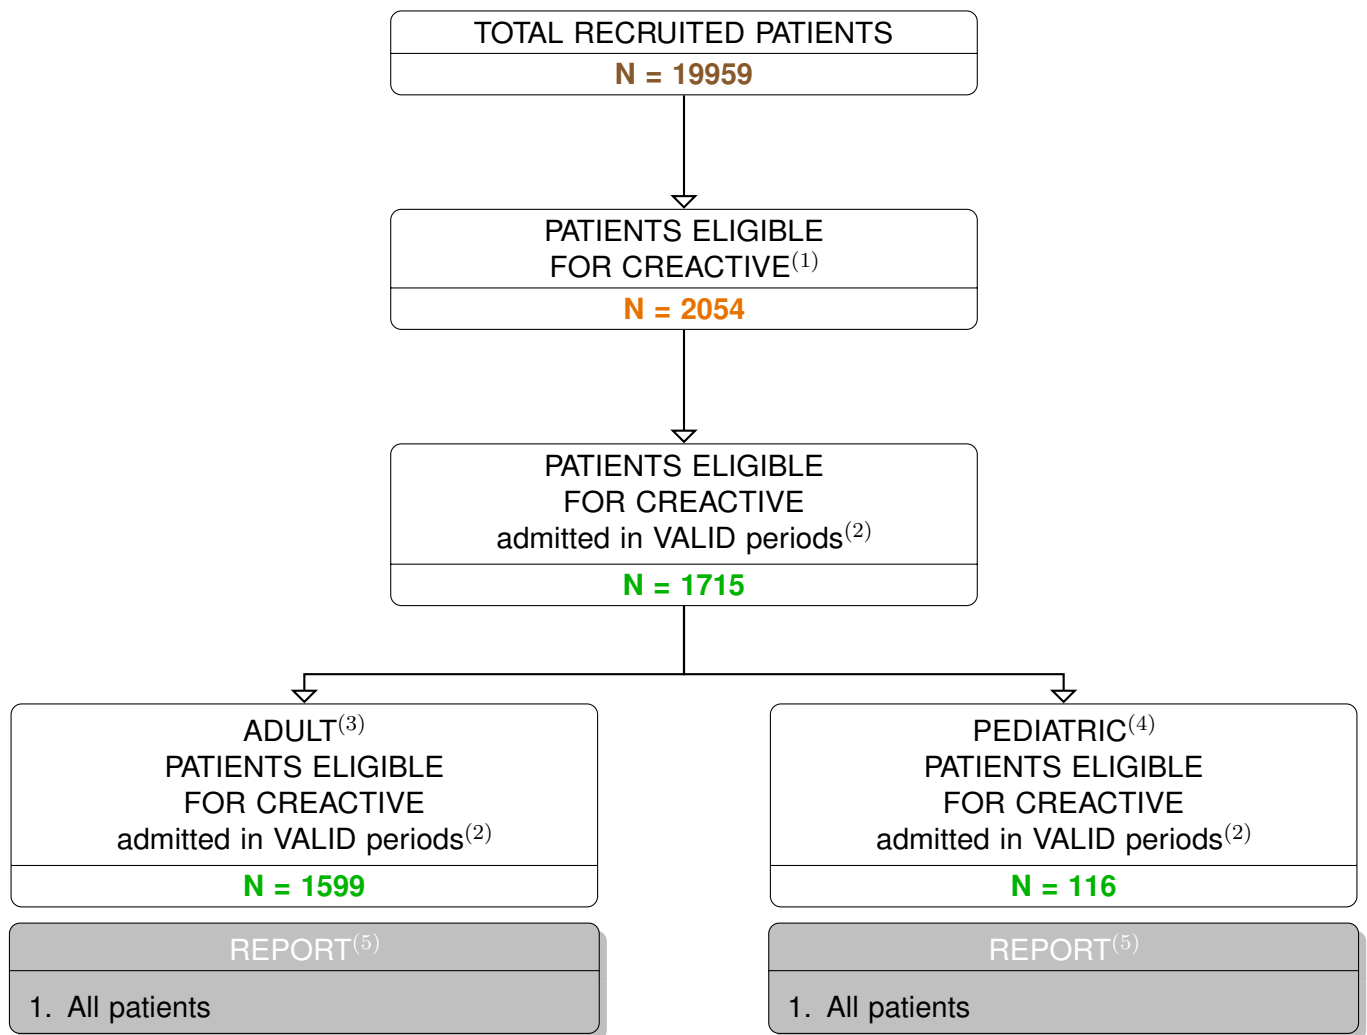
TOTAL RECRUITED PATIENTS
N = 19959

PATIENTS ELIGIBLE FOR CREACTIVE$^{(1)}$
N = 2054

PATIENTS ELIGIBLE FOR CREACTIVE admitted in VALID periods$^{(2)}$
N = 1715

ADULT$^{(3)}$ PATIENTS ELIGIBLE FOR CREACTIVE admitted in VALID periods$^{(2)}$
N = 1599

REPORT$^{(5)}$
1. All patients

PEDIATRIC$^{(4)}$ PATIENTS ELIGIBLE FOR CREACTIVE admitted in VALID periods$^{(2)}$
N = 116

REPORT$^{(5)}$
1. All patients